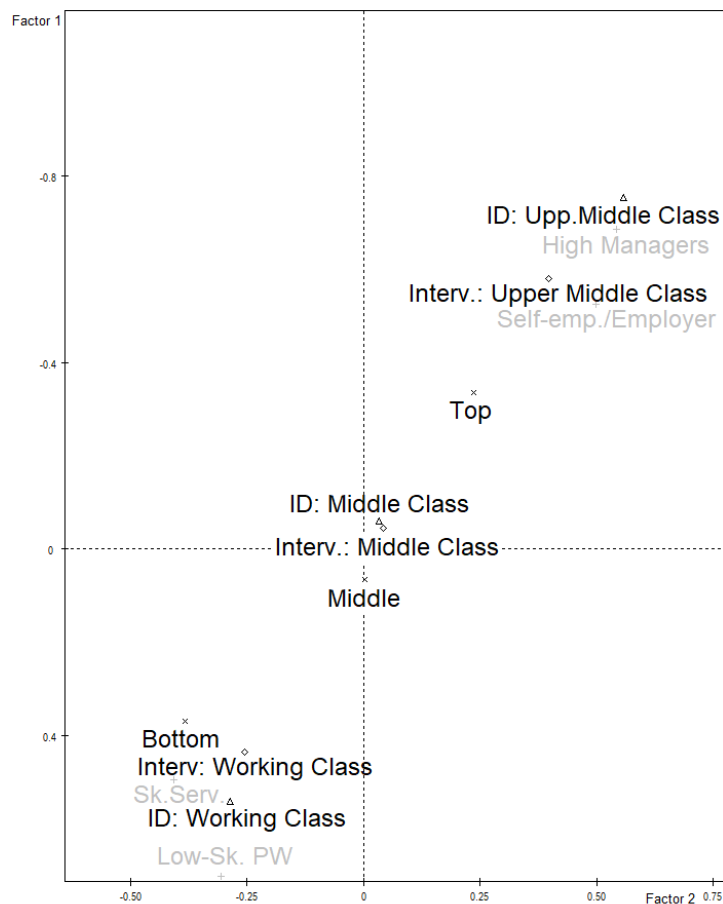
Factor 1

-0.8

ID: Upp.Middle Class

High Managers

Interv.: Upper Middle Class

Self-emp./Employer

-0.4

Top

ID: Middle Class

0

Interv.: Middle Class

Middle

0.4

Bottom

Interv: Working Class

Sk.Serv.

ID: Working Class

Low-Sk. PW

-0.50

-0.25

0

0.25

0.50

Factor 2

0.75